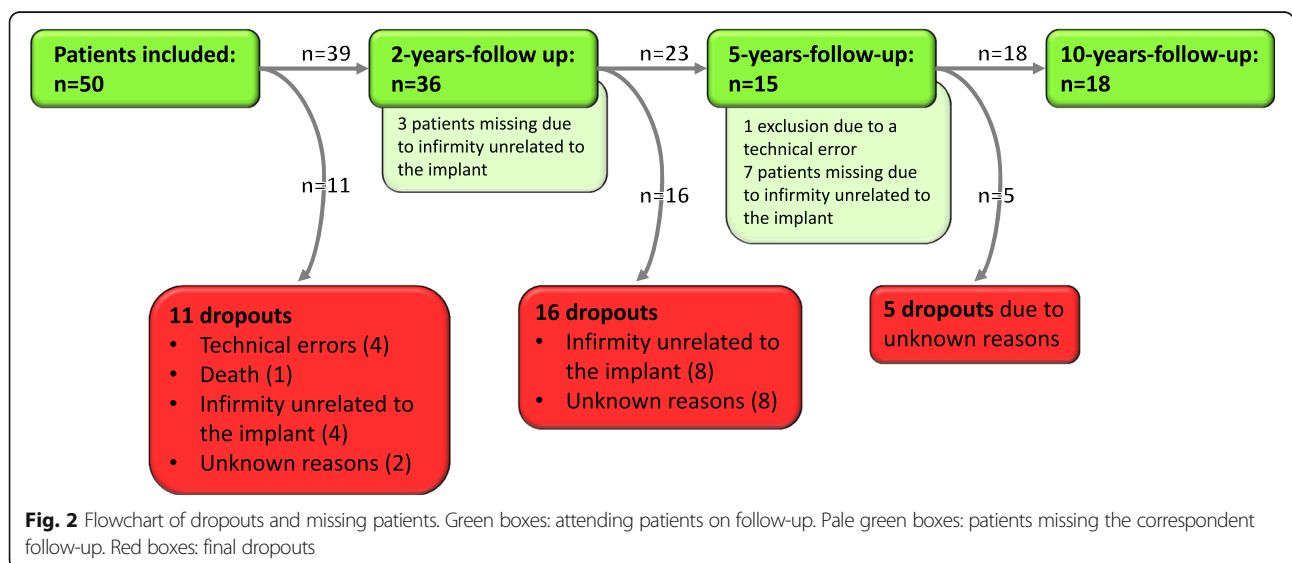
Patients included: n=50

n=39

2-years-follow up: n=36

3 patients missing due to infirmity unrelated to the implant

n=23

5-years-follow-up: n=15

1 exclusion due to a technical error
7 patients missing due to infirmity unrelated to the implant

n=18

10-years-follow-up: n=18

n=11

n=16

n=5

**11 dropouts**
- Technical errors (4)
- Death (1)
- Infirmity unrelated to the implant (4)
- Unknown reasons (2)

**16 dropouts**
- Infirmity unrelated to the implant (8)
- Unknown reasons (8)

**5 dropouts** due to unknown reasons

**Fig. 2** Flowchart of dropouts and missing patients. Green boxes: attending patients on follow-up. Pale green boxes: patients missing the correspondent follow-up. Red boxes: final dropouts